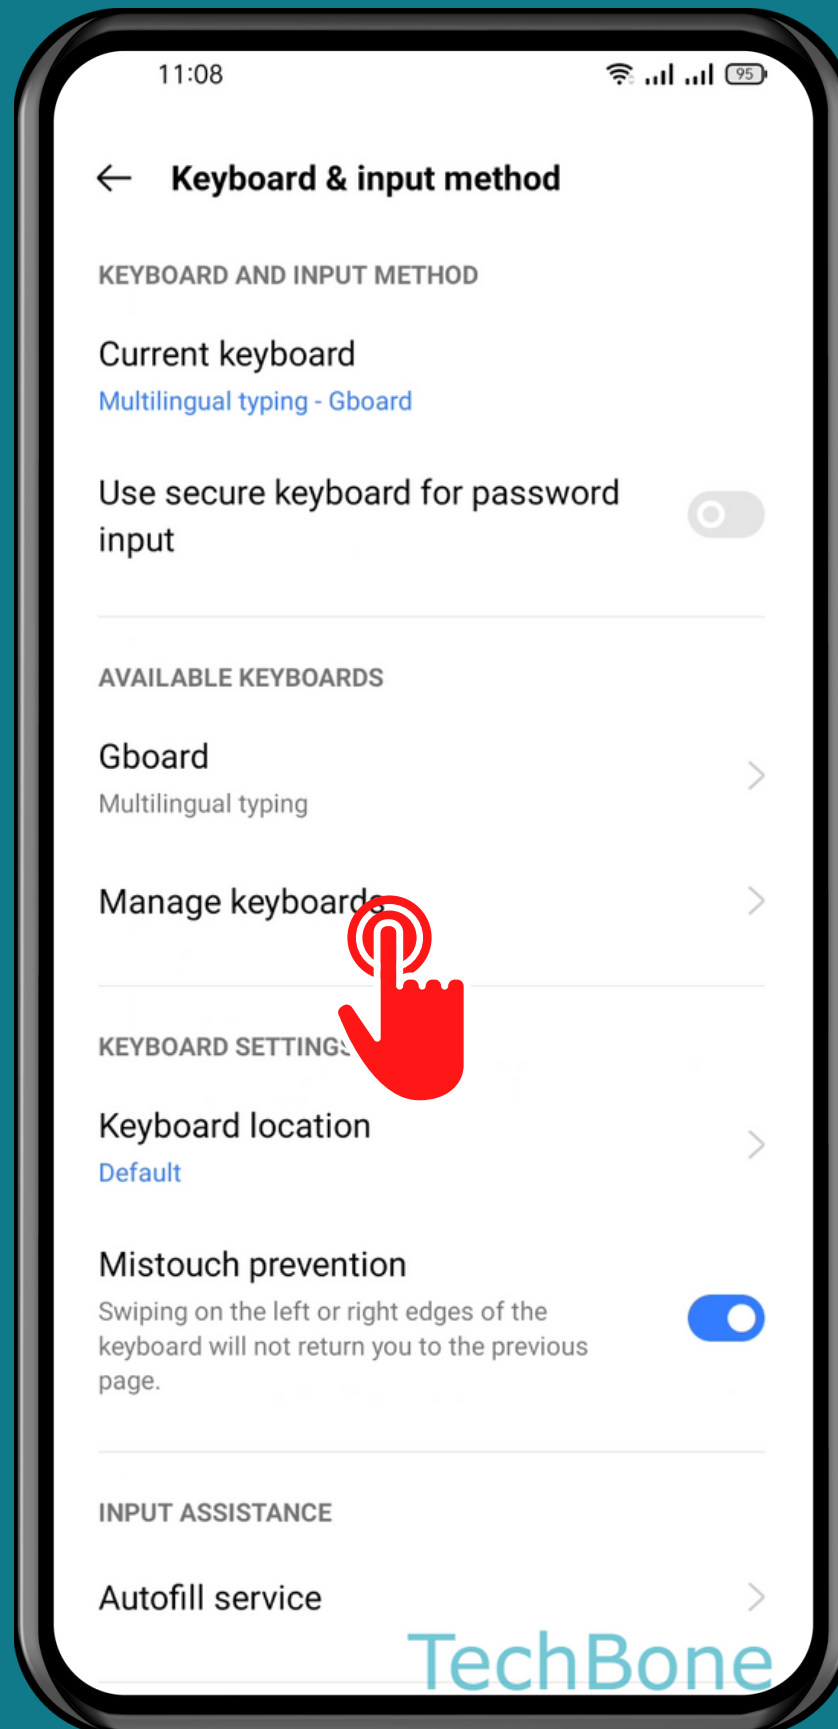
11:08

95

Keyboard & input method

KEYBOARD AND INPUT METHOD

Current keyboard

Multilingual typing - Gboard

Use secure keyboard for password input

AVAILABLE KEYBOARDS

Gboard

Multilingual typing

Manage keyboards

KEYBOARD SETTINGS

Keyboard location

Default

Mistouch prevention

Swiping on the left or right edges of the keyboard will not return you to the previous page.

INPUT ASSISTANCE

Autofill service

TechBone